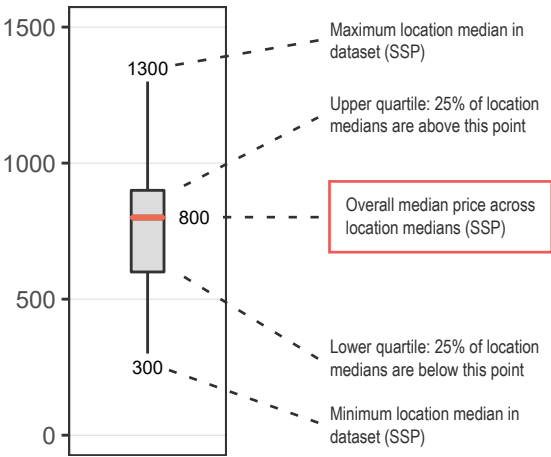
1500

1000

500

0

1300

800

300

Maximum location median in dataset (SSP)

Upper quartile: 25% of location medians are above this point

Overall median price across location medians (SSP)

Lower quartile: 25% of location medians are below this point

Minimum location median in dataset (SSP)